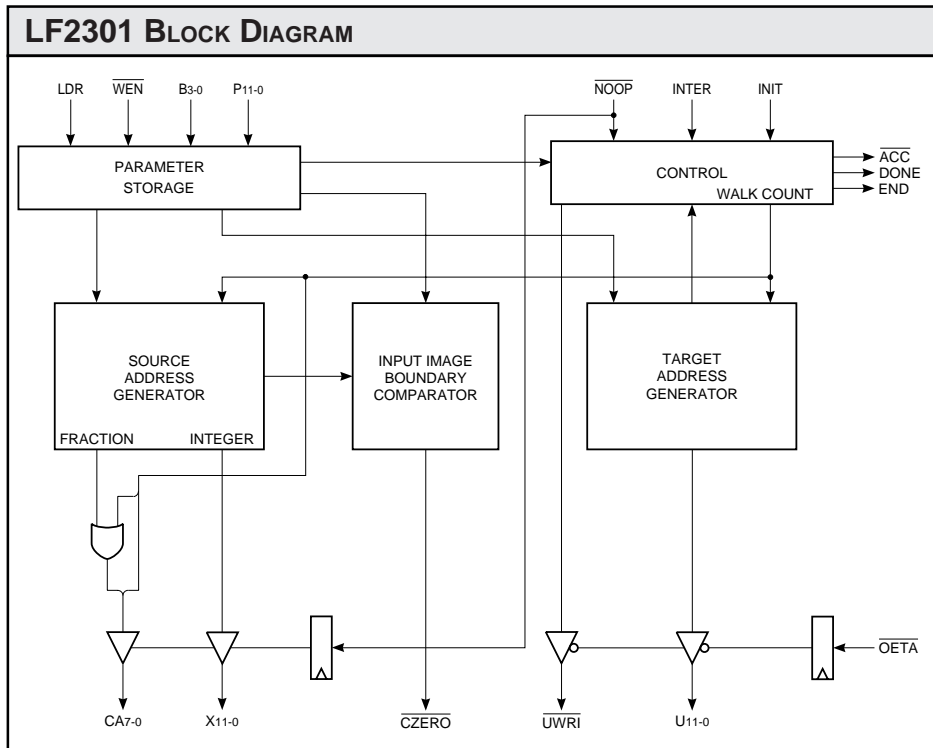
LF2301 BLOCK DIAGRAM

LDR
$\overline{WEN}$
$B_{3-0}$
$P_{11-0}$
$\overline{NOOP}$
INTER
INIT

PARAMETER STORAGE

CONTROL
WALK COUNT

$\overline{ACC}$
DONE
END

SOURCE ADDRESS GENERATOR
FRACTION
INTEGER

INPUT IMAGE BOUNDARY COMPARATOR

TARGET ADDRESS GENERATOR

$\overline{OETA}$

$CA_{7-0}$
$X_{11-0}$
$\overline{CZERO}$
$\overline{UWRI}$
$U_{11-0}$